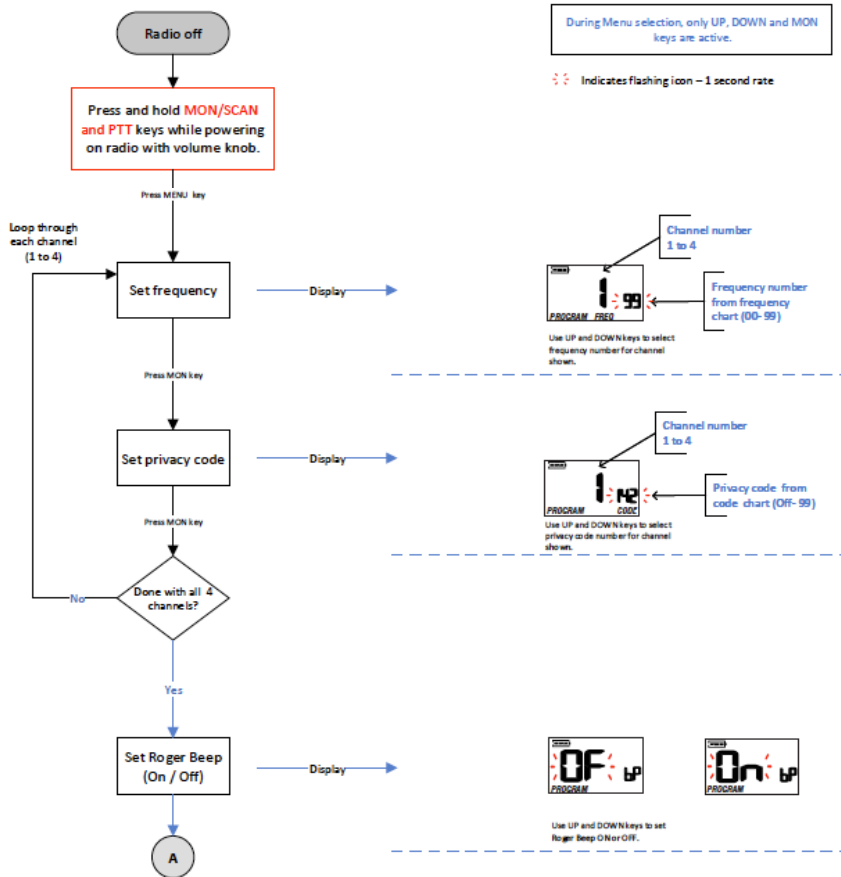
Radio off

During Menu selection, only UP, DOWN and MON keys are active.

Indicates flashing icon – 1 second rate

Press and hold MON/SCAN and PTT keys while powering on radio with volume knob.

Press MENU key

Loop through each channel (1 to 4)

Set frequency

Display

Channel number 1 to 4

1 99

PROGRAM FREQ

Frequency number from frequency chart (00- 99)

Use UP and DOWN keys to select frequency number for channel shown.

Press MON key

Set privacy code

Display

Channel number 1 to 4

1 142

PROGRAM CODE

Privacy code from code chart (Off- 99)

Use UP and DOWN keys to select privacy code number for channel shown.

Press MON key

No

Done with all 4 channels?

Yes

Set Roger Beep (On / Off)

Display

OF bP

PROGRAM

On bP

PROGRAM

Use UP and DOWN keys to set Roger Beep ON or OFF.

A